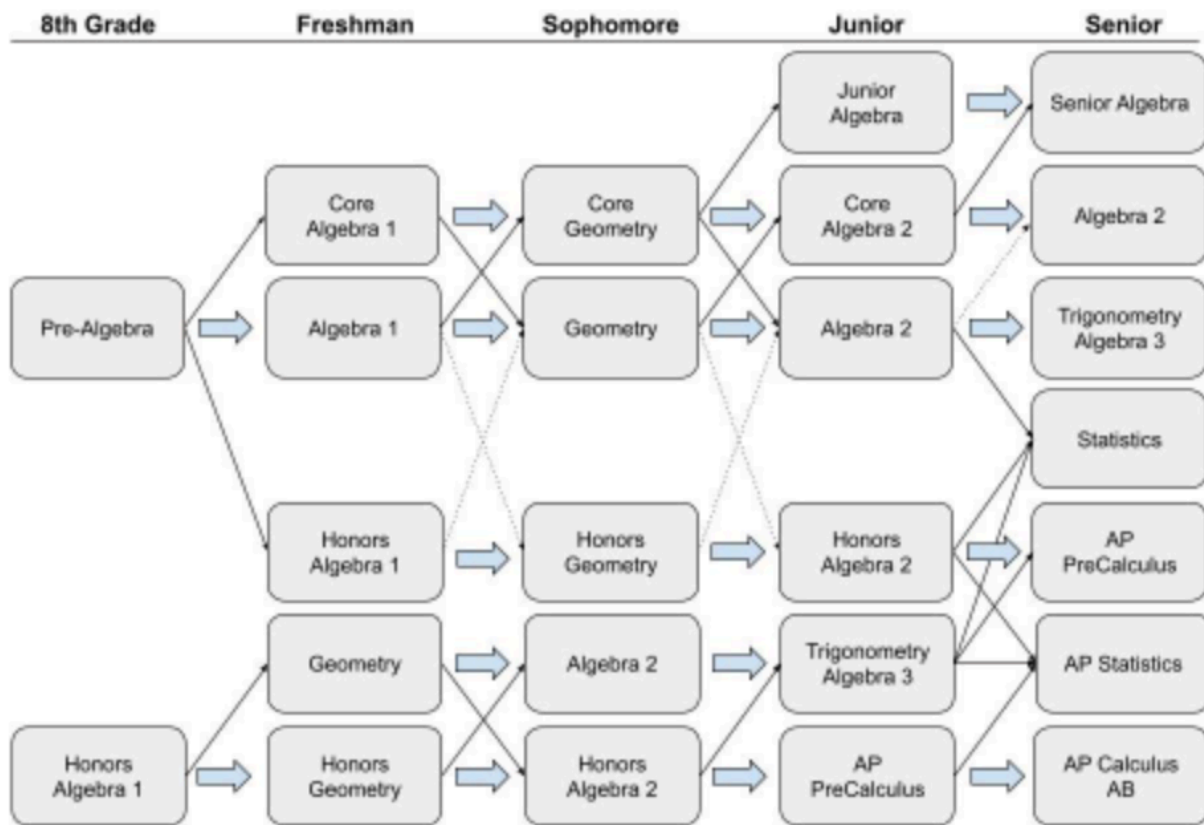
| 8th Grade | Freshman | Sophomore | Junior | Senior |
|---|---|---|---|---|
| | | | Junior Algebra | Senior Algebra |
| | Core Algebra 1 | Core Geometry | Core Algebra 2 | Algebra 2 |
| Pre-Algebra | Algebra 1 | Geometry | Algebra 2 | Trigonometry Algebra 3 |
| | | | | Statistics |
| | Honors Algebra 1 | Honors Geometry | Honors Algebra 2 | AP PreCalculus |
| | Geometry | Algebra 2 | Trigonometry Algebra 3 | AP Statistics |
| Honors Algebra 1 | Honors Geometry | Honors Algebra 2 | AP PreCalculus | AP Calculus AB |